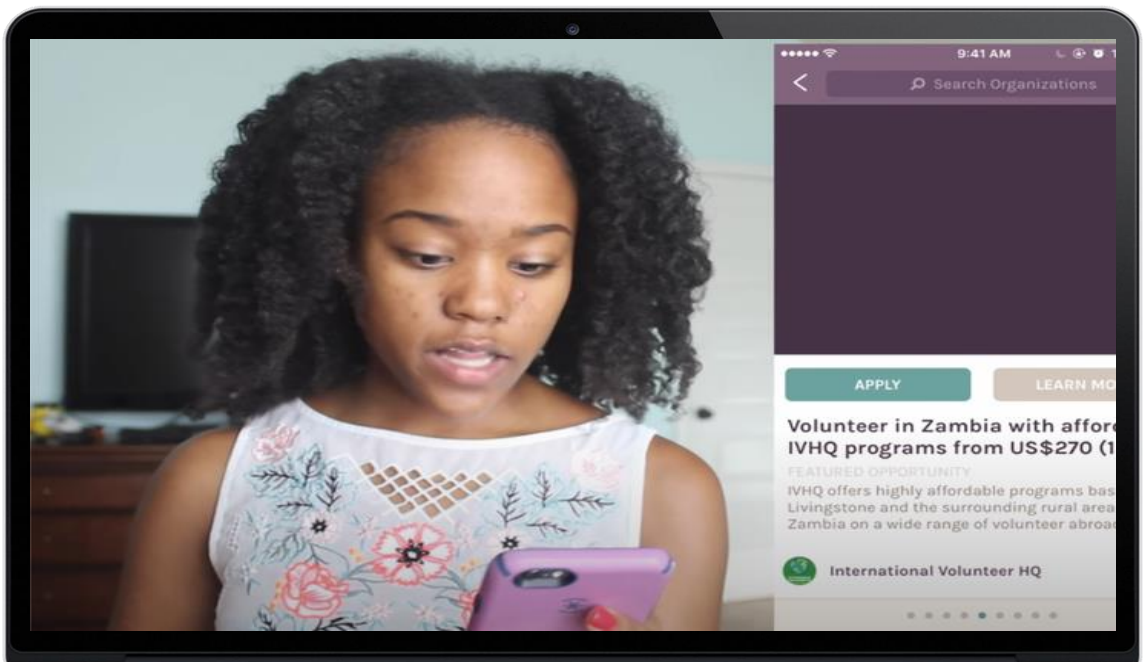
9:41 AM

Search Organizations

APPLY

LEARN MO

Volunteer in Zambia with affor
IVHQ programs from US$270 (1

FEATURED OPPORTUNITY

IVHQ offers highly affordable programs bas
Livingstone and the surrounding rural area
Zambia on a wide range of volunteer abroa

International Volunteer HQ